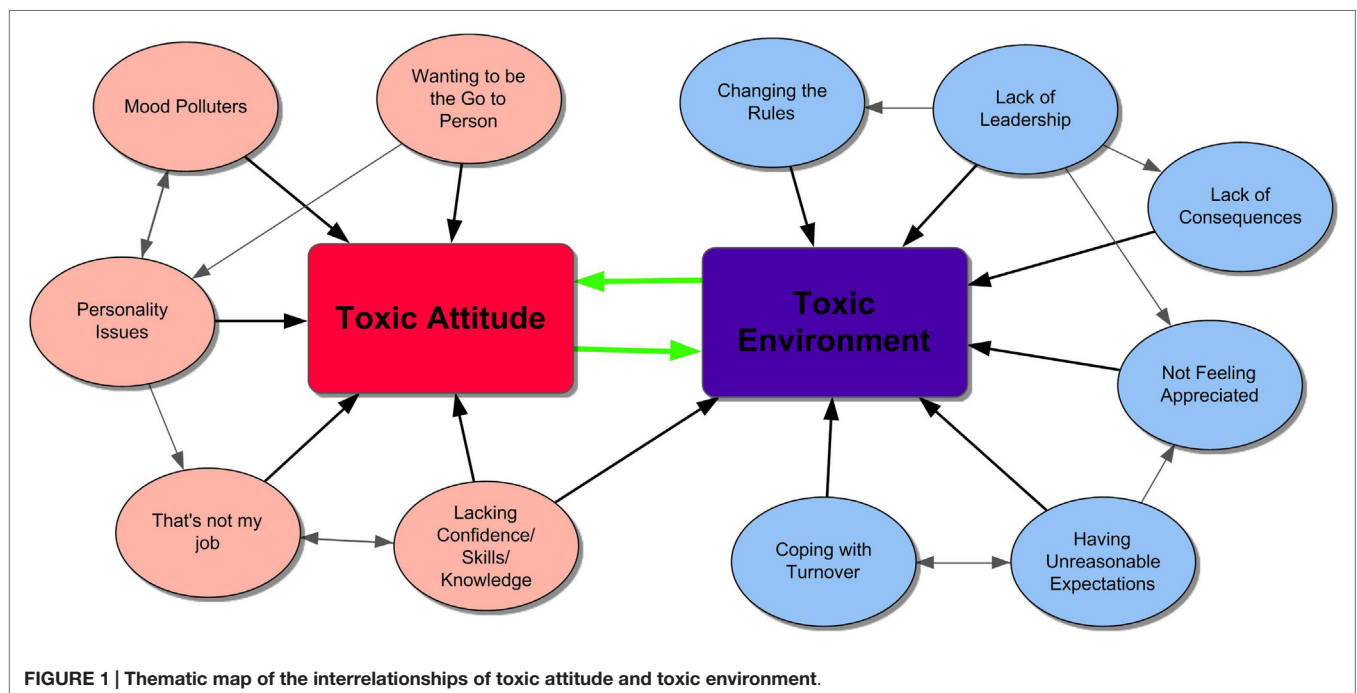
Mood Polluters

Wanting to be the Go to Person

Changing the Rules

Lack of Leadership

Lack of Consequences

Personality Issues

Toxic Attitude

Toxic Environment

Not Feeling Appreciated

That's not my job

Lacking Confidence/ Skills/ Knowledge

Coping with Turnover

Having Unreasonable Expectations

FIGURE 1 | Thematic map of the interrelationships of toxic attitude and toxic environment.